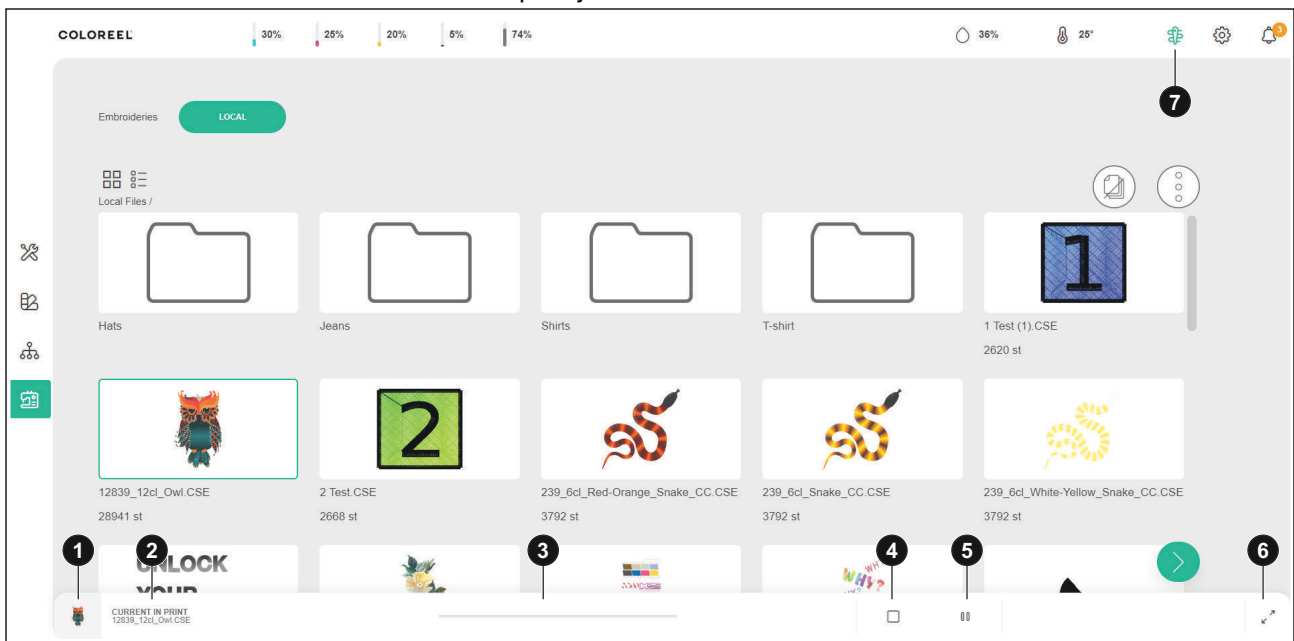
COLOREEL 30% 25% 20% 5% 74% 36% 25° 3

7

Embroideries LOCAL

Local Files /

Hats

Jeans

Shirts

T-shirt

1

1 Test (1).CSE

2620 st

2

12839_12cl_Owl.CSE

28941 st

2 Test.CSE

2668 st

239_6cl_Red-Orange_Snake_CC.CSE

3792 st

239_6cl_Snake_CC.CSE

3792 st

239_6cl_White-Yellow_Snake_CC.CSE

3792 st

1 2 3 4 5 6

UNLOCK YOUR

CURRENT IN PRINT
12839_12cl_Owl.CSE